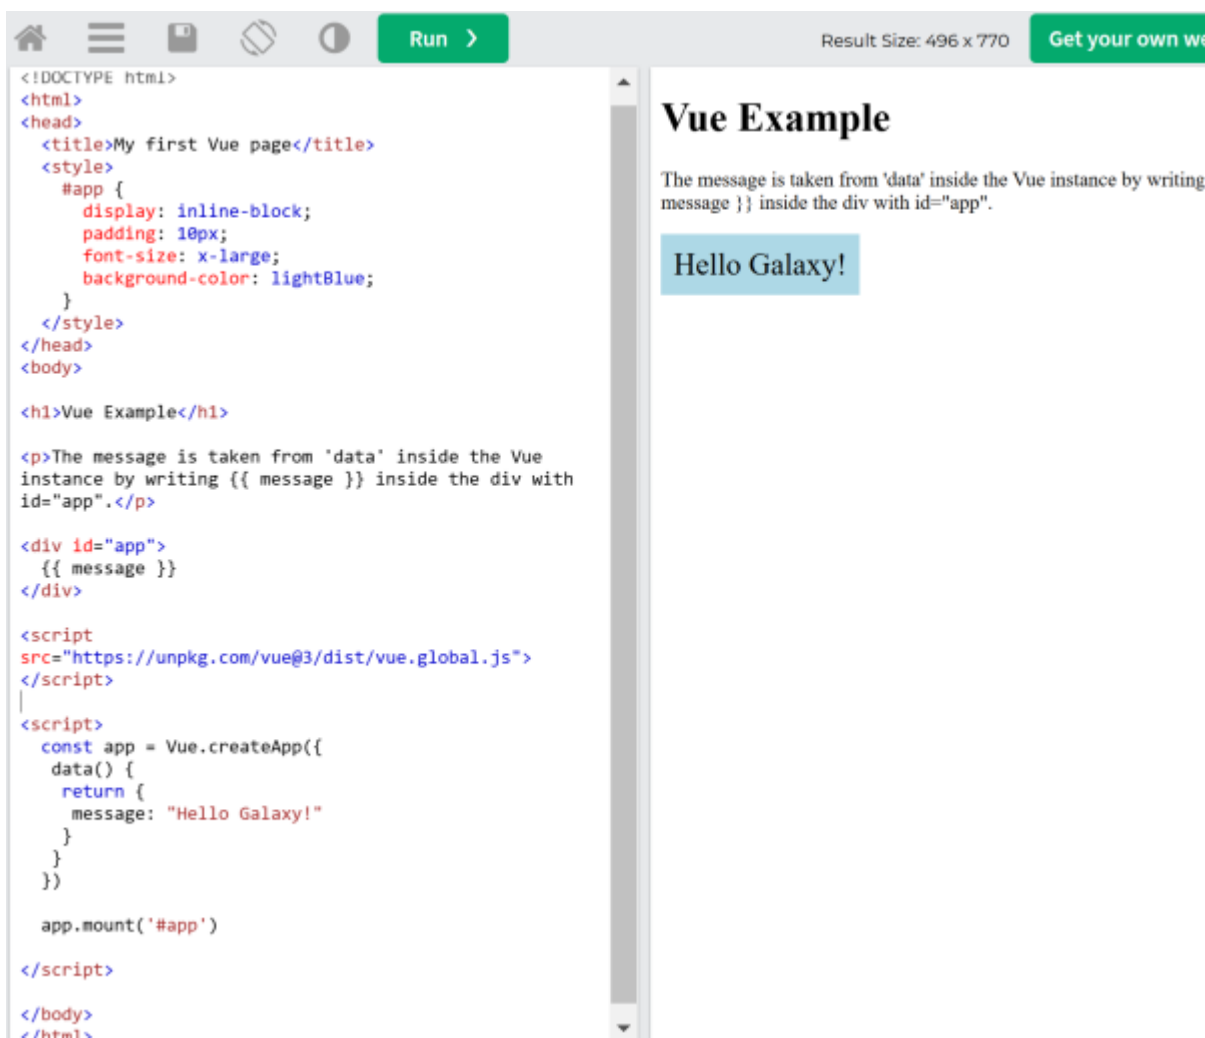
Run ❯

Result Size: 496 x 770

Get your own we

<!DOCTYPE html>
<html>
<head>
  <title>My first Vue page</title>
  <style>
    #app {
      display: inline-block;
      padding: 10px;
      font-size: x-large;
      background-color: lightBlue;
    }
  </style>
</head>
<body>

<h1>Vue Example</h1>

<p>The message is taken from 'data' inside the Vue instance by writing {{ message }} inside the div with id="app".</p>

<div id="app">
  {{ message }}
</div>

<script src="https://unpkg.com/vue@3/dist/vue.global.js">
</script>

<script>
  const app = Vue.createApp({
   data() {
    return {
     message: "Hello Galaxy!"
    }
   }
  })

  app.mount('#app')

</script>

</body>
</html>

Vue Example

The message is taken from 'data' inside the Vue instance by writing message }} inside the div with id="app".

Hello Galaxy!